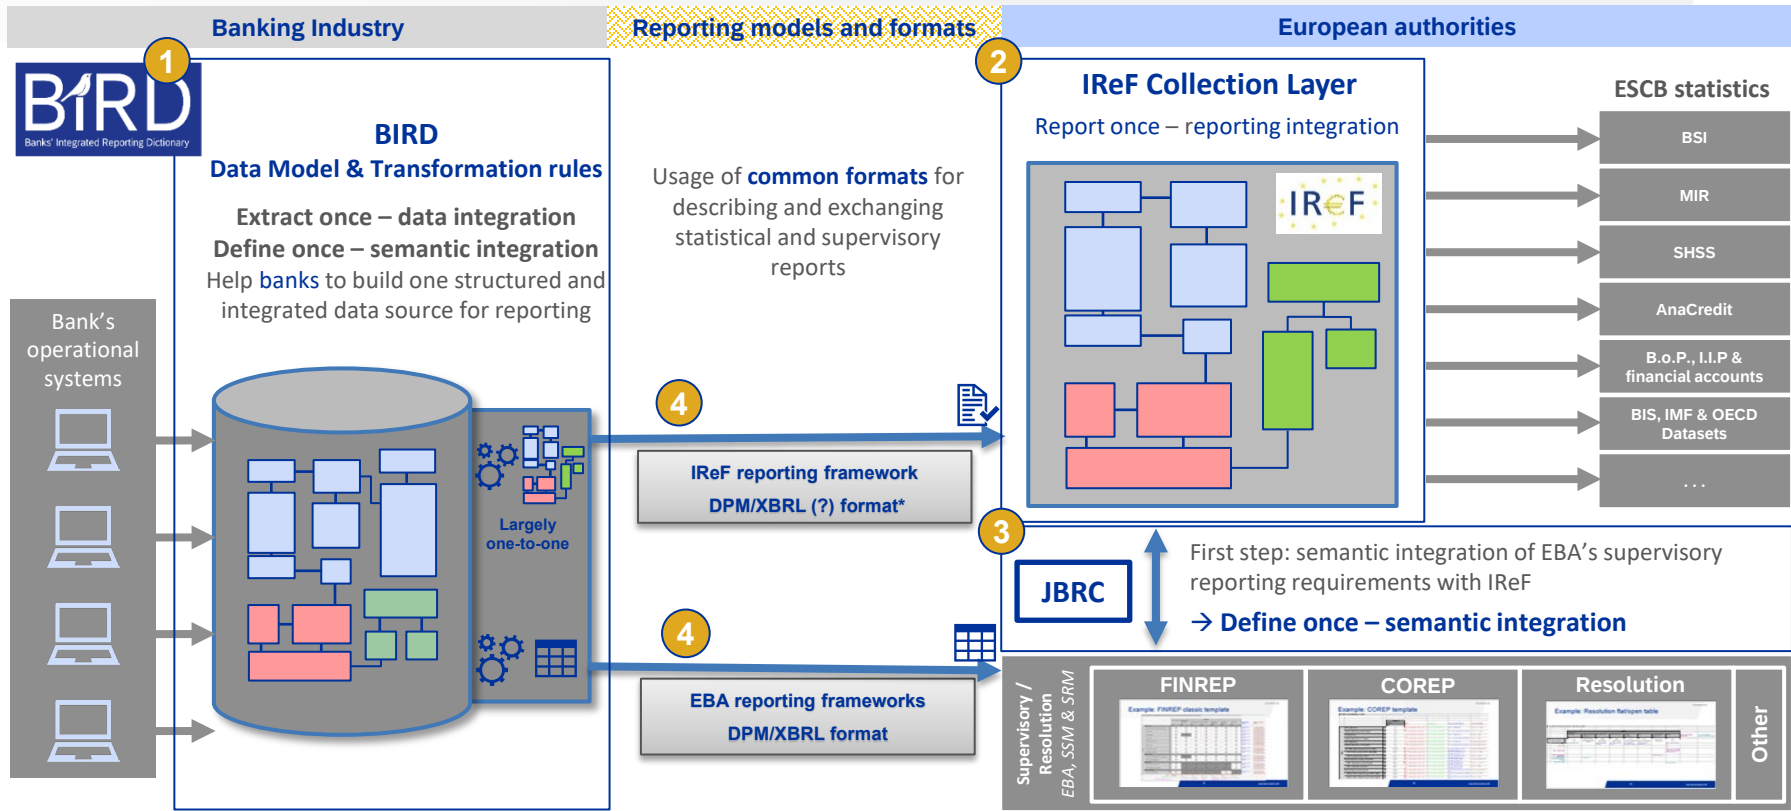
Banking Industry

Reporting models and formats

European authorities

1

BIRD
Banks' Integrated Reporting Dictionary

BIRD
Data Model & Transformation rules

Extract once – data integration
Define once – semantic integration
Help banks to build one structured and integrated data source for reporting

Bank's operational systems

Largely one-to-one

Usage of common formats for describing and exchanging statistical and supervisory reports

4

IReF reporting framework
DPM/XBRL (?) format*

4

EBA reporting frameworks
DPM/XBRL format

2

IReF Collection Layer
Report once – reporting integration

IReF

ESCB statistics

BSI

MIR

SHSS

AnaCredit

B.o.P., I.I.P & financial accounts

BIS, IMF & OECD Datasets

...

3

JBRC

First step: semantic integration of EBA's supervisory reporting requirements with IReF
→ Define once – semantic integration

Supervisory / Resolution
EBA, SSM & SRM

FINREP
Example: FINREP classic template

COREP
Example: COREP template

Resolution
Example: Resolution flat/open table

Other